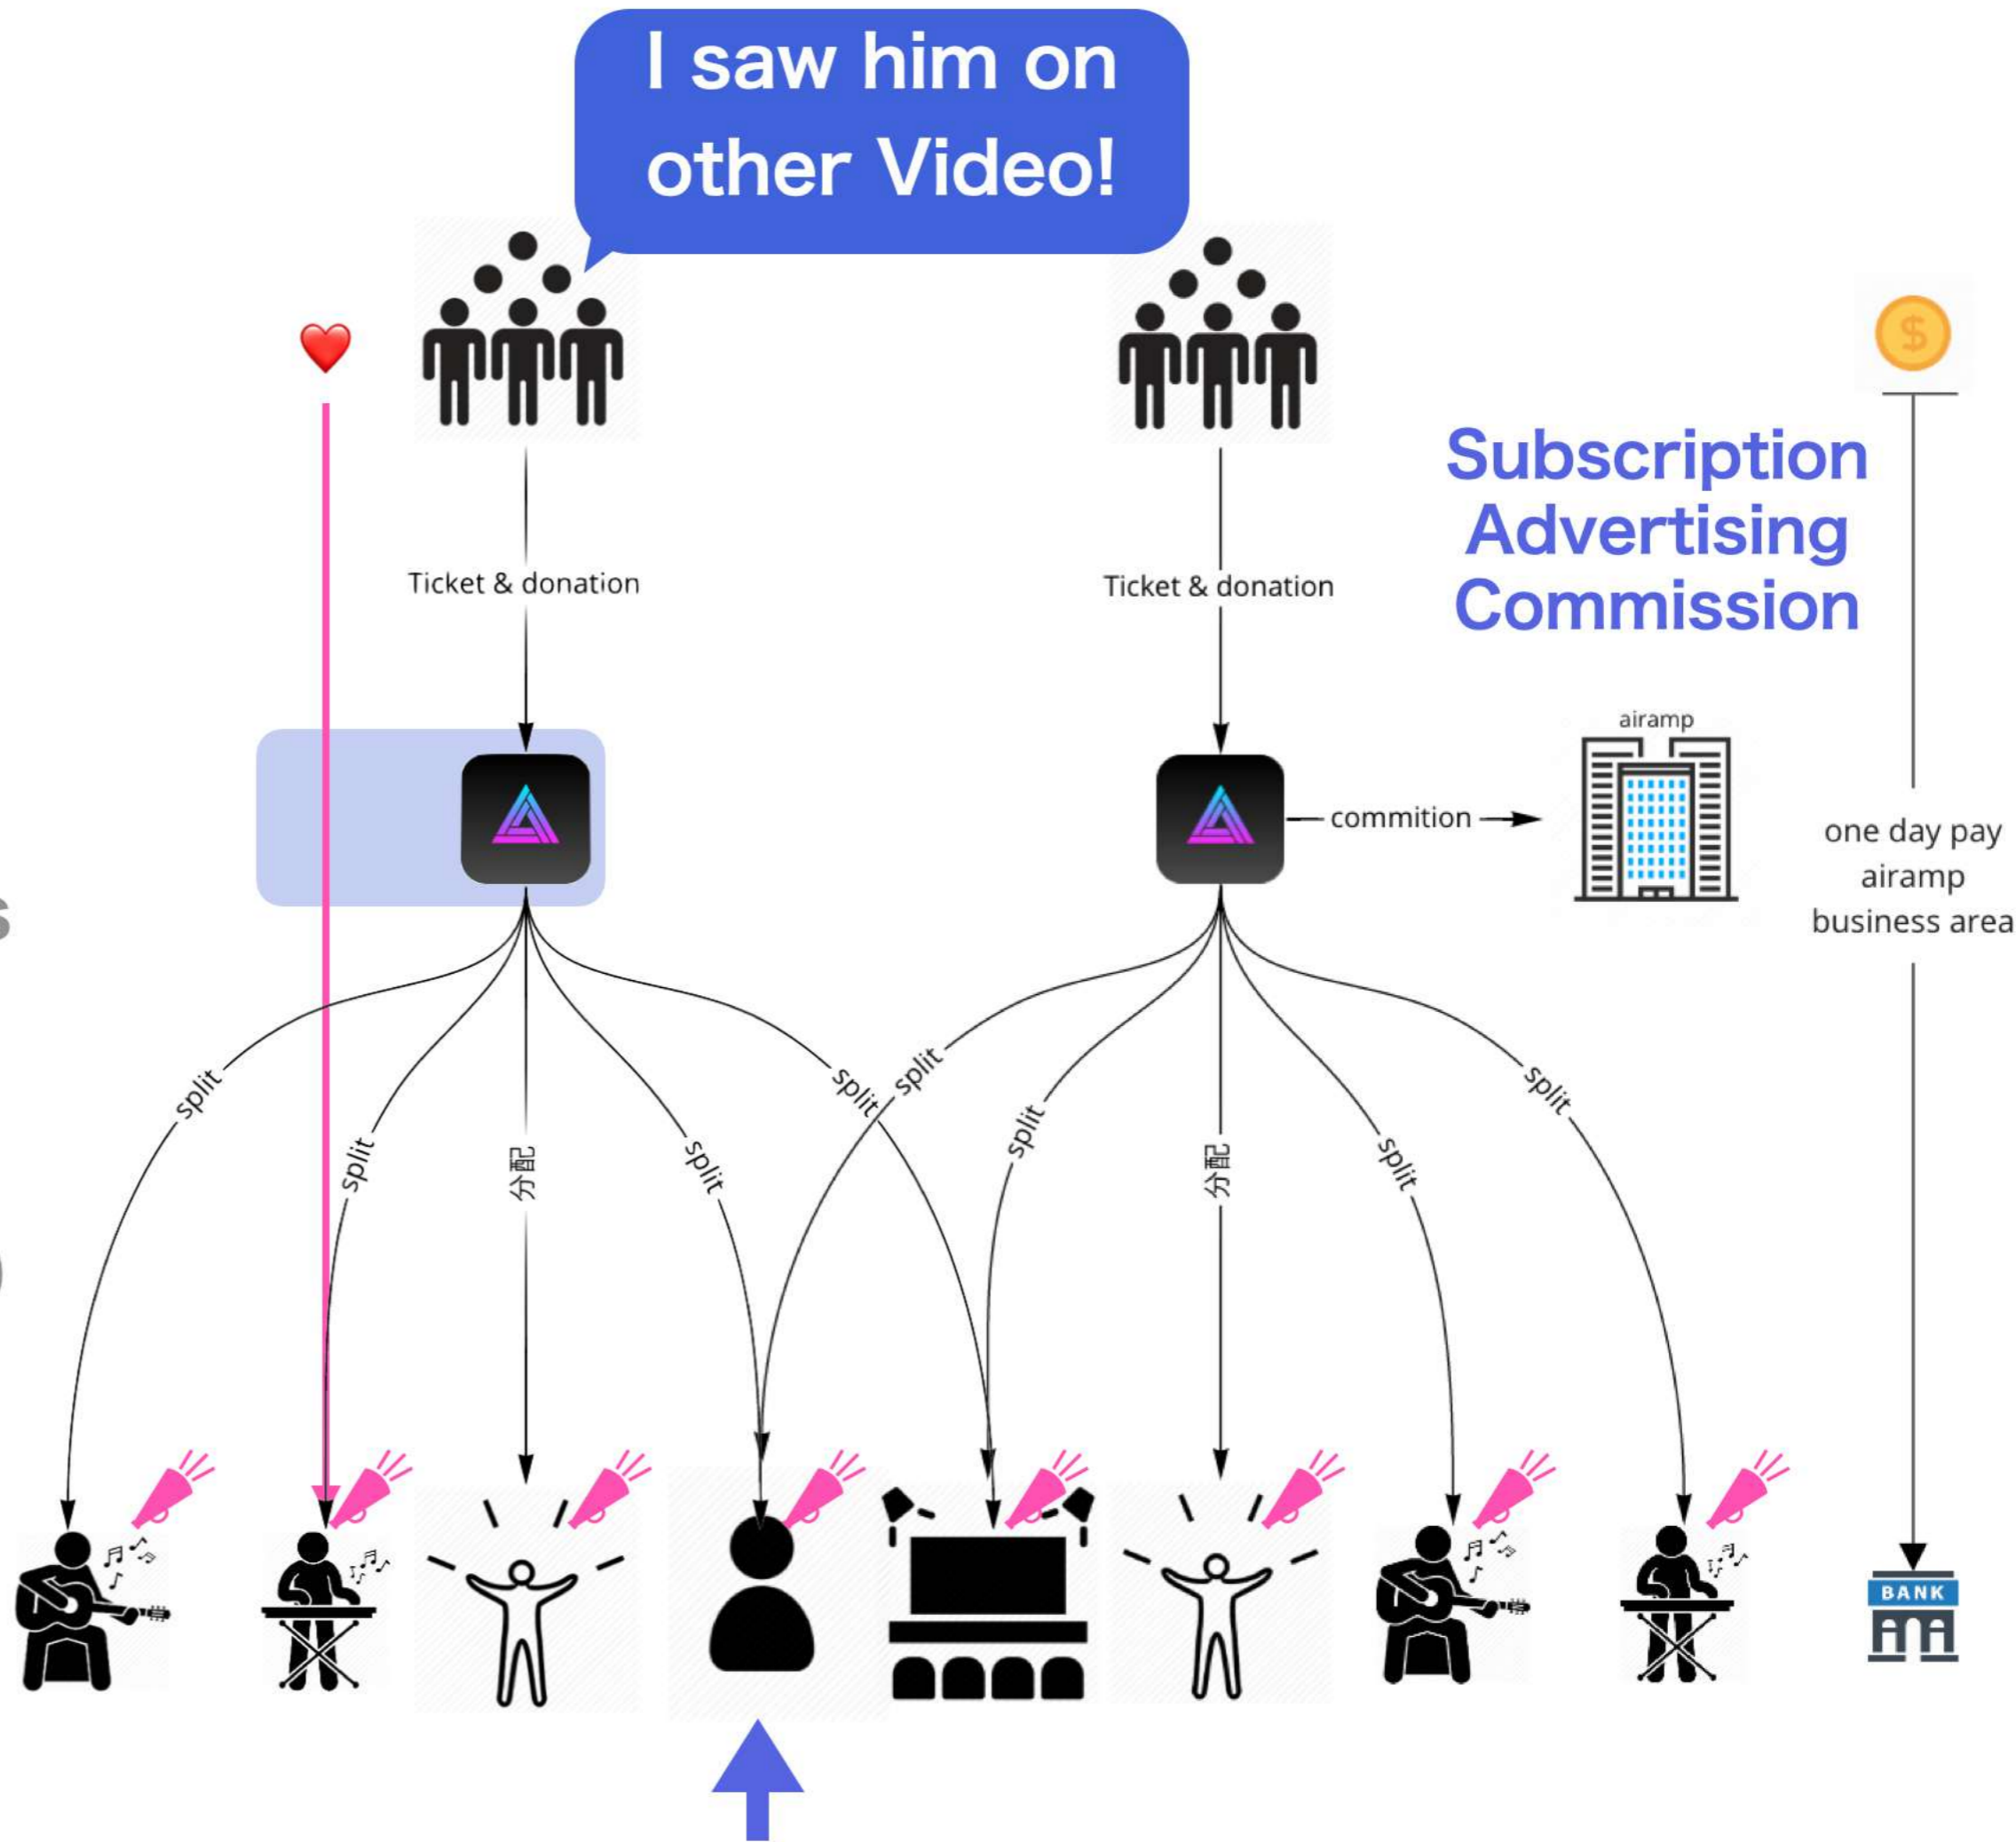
I saw him on other Video!

Subscription
Advertising
Commission

Ticket & donation

Ticket & donation

airamp

commition

one day pay
airamp
business area

split

split

分配

split

split

split

split

分配

split

split

$

BANK